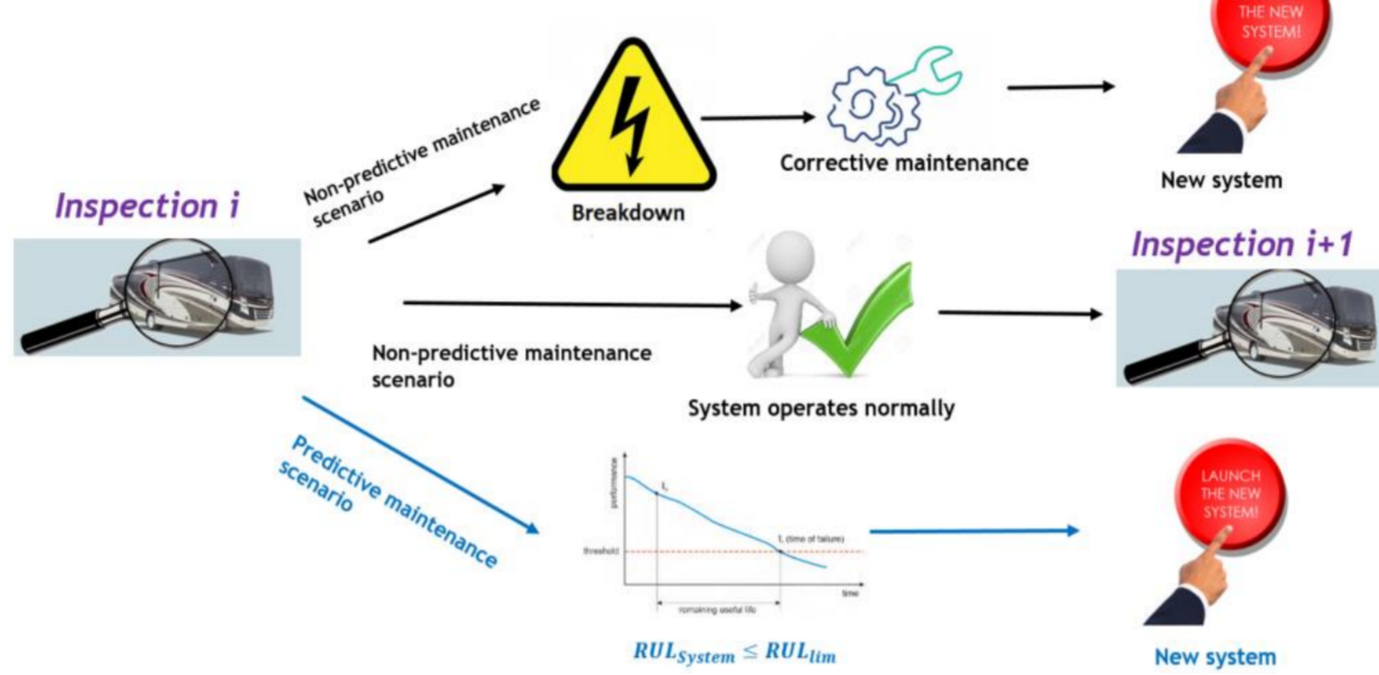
THE NEW SYSTEM!

Non-predictive maintenance scenario

Breakdown

Corrective maintenance

New system

Inspection i

Inspection i+1

Non-predictive maintenance scenario

System operates normally

Predictive maintenance scenario

performance

$t_i$

$t_f$ (time of failure)

threshold

remaining useful life

time

LAUNCH THE NEW SYSTEM!

$RUL_{System} \leq RUL_{lim}$

New system